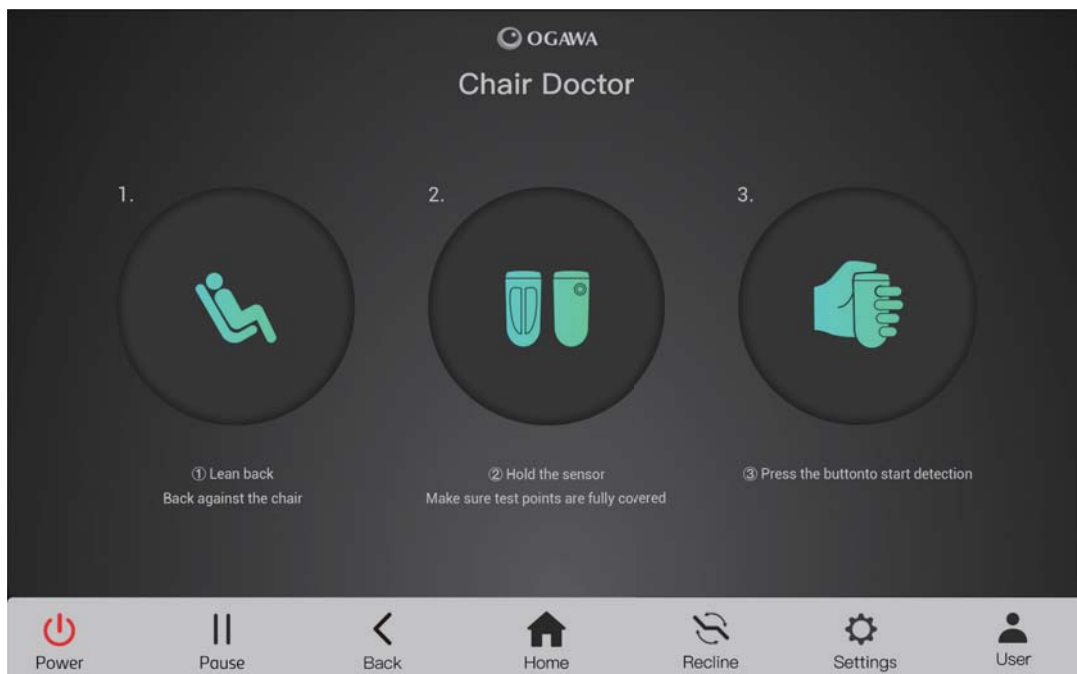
OGAWA
Chair Doctor

1.

① Lean back
Back against the chair

2.

② Hold the sensor
Make sure test points are fully covered

3.

③ Press the buttonto start detection

Power Pause Back Home Recline Settings User